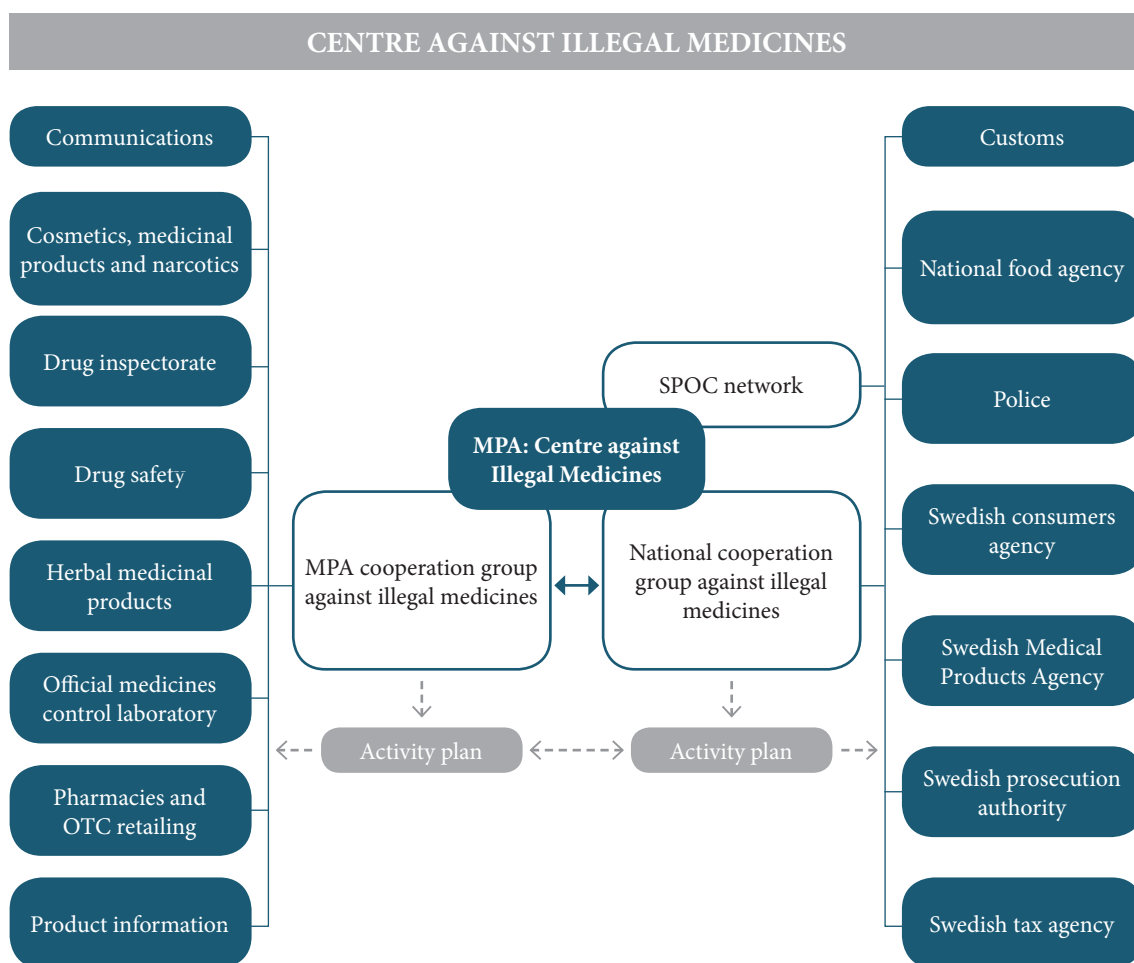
CENTRE AGAINST ILLEGAL MEDICINES

Communications

Cosmetics, medicinal products and narcotics

Drug inspectorate

Drug safety

Herbal medicinal products

Official medicines control laboratory

Pharmacies and OTC retailing

Product information

SPOC network

MPA: Centre against Illegal Medicines

MPA cooperation group against illegal medicines

National cooperation group against illegal medicines

Activity plan

Activity plan

Customs

National food agency

Police

Swedish consumers agency

Swedish Medical Products Agency

Swedish prosecution authority

Swedish tax agency